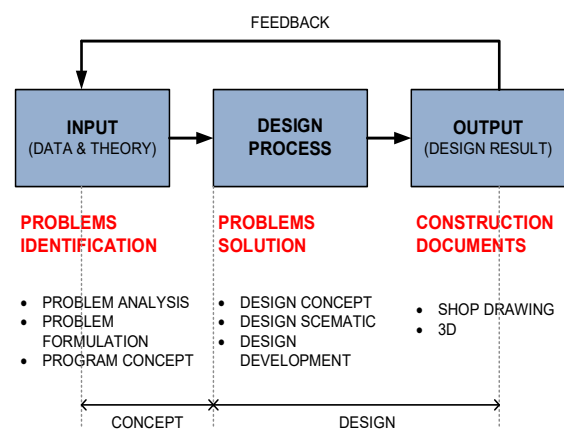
FEEDBACK

INPUT
(DATA & THEORY)

DESIGN PROCESS

OUTPUT
(DESIGN RESULT)

PROBLEMS IDENTIFICATION

- PROBLEM ANALYSIS
- PROBLEM FORMULATION
- PROGRAM CONCEPT

PROBLEMS SOLUTION

- DESIGN CONCEPT
- DESIGN SCEMATIC
- DESIGN DEVELOPMENT

CONSTRUCTION DOCUMENTS

- SHOP DRAWING
- 3D

CONCEPT

DESIGN